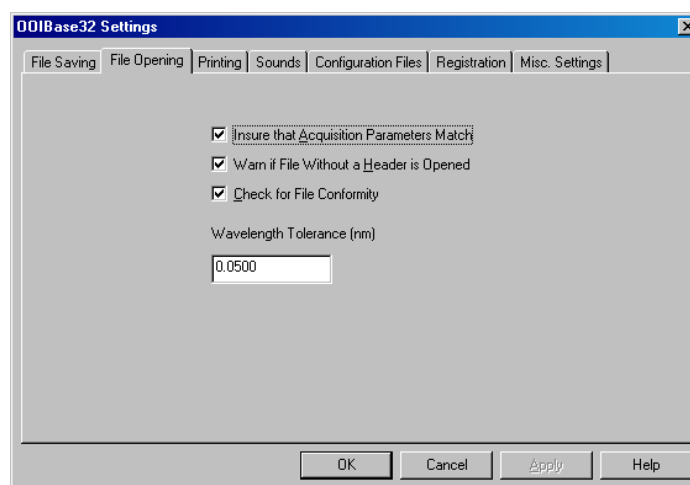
OOIBase32 Settings

File Saving | File Opening | Printing | Sounds | Configuration Files | Registration | Misc. Settings

☑ Insure that Acquisition Parameters Match
☑ Warn if File Without a Header is Opened
☑ Check for File Conformity

Wavelength Tolerance (nm)

0.0500

OK | Cancel | Apply | Help